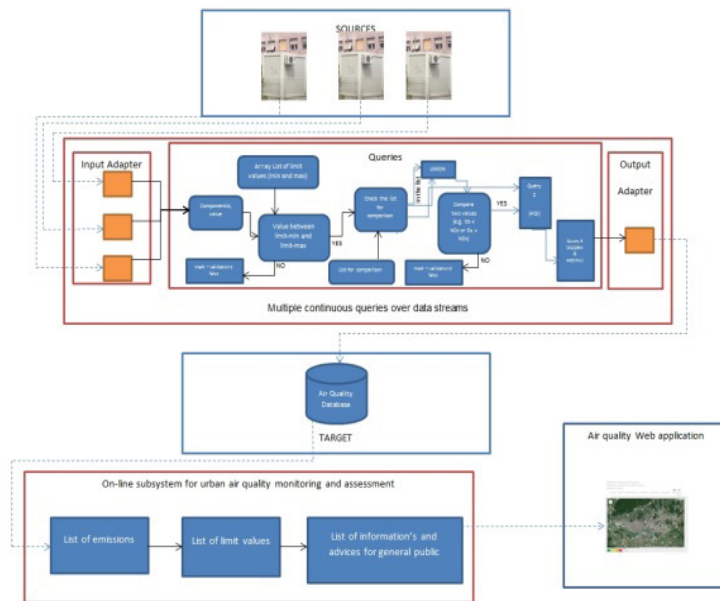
SOURCES

Input Adapter

Queries

Array List of limit values (min and max)

Component(s) value

Value between limit-min and limit-max

YES

NO

Mark = validation false

Check the list for comparison

List for comparison

UNION

Compare two values (e.g. $O_3$ < $NO_2$ or $O_3$ > $NO_2$)

YES

NO

Mark = validation false

Query 1 ($NO_2$)

Query 4 (Sulphur dioxide)

Output Adapter

Multiple continuous queries over data streams

Air Quality Database

TARGET

Air quality Web application

On-line subsystem for urban air quality monitoring and assessment

List of emissions

List of limit values

List of information's and advices for general public